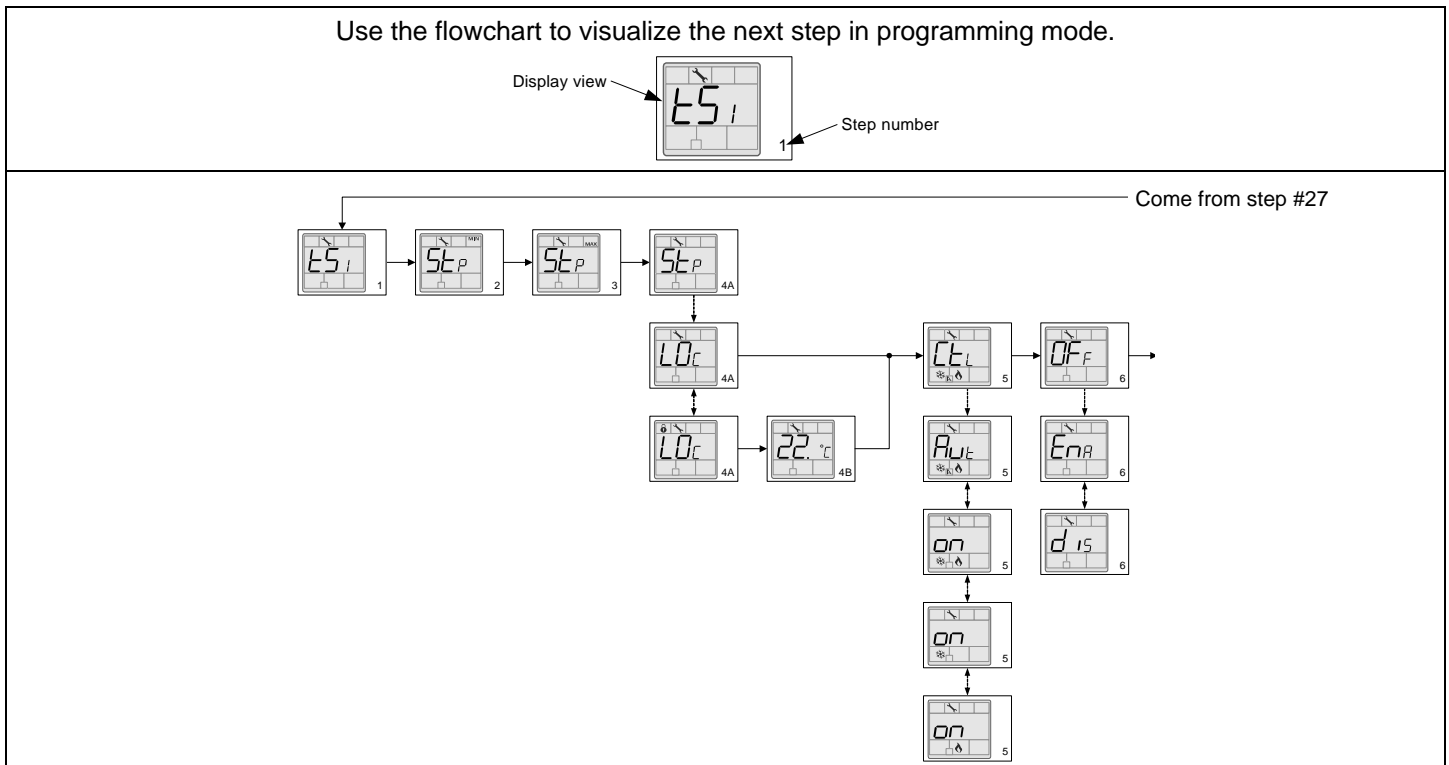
Use the flowchart to visualize the next step in programming mode.

Display view

tS1

1

Step number

Come from step #27

tS1
1

StP MIN
2

StP MAX
3

StP
4A

LOC
4A

LOC
4A

22. °C
4B

CtL
5

OFF
6

Aut
5

EnA
6

on
5

dIS
6

on
5

on
5